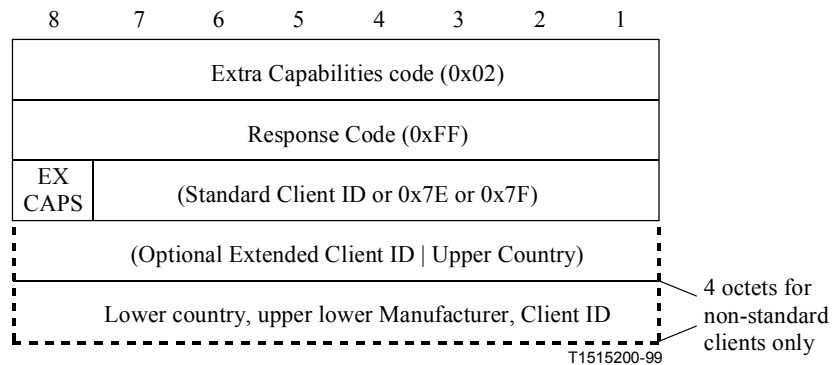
| 8 | 7 | 6 | 5 | 4 | 3 | 2 | 1 |
|---|---|---|---|---|---|---|---|
| Extra Capabilities code (0x02) | | | | | | | |
| Response Code (0xFF) | | | | | | | |
| EX CAPS | (Standard Client ID or 0x7E or 0x7F) | | | | | | |
| (Optional Extended Client ID \| Upper Country) | | | | | | | |
| Lower country, upper lower Manufacturer, Client ID | | | | | | | |

4 octets for non-standard clients only

T1515200-99